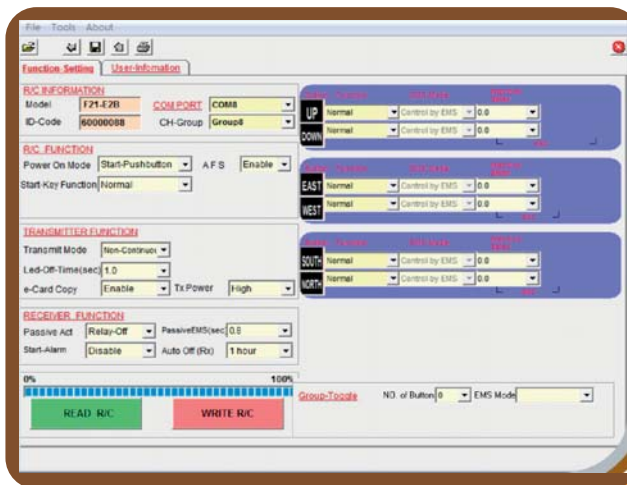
File Tools About

Function Setting | User-Infomation

R/C INFORMATION
Model F21-E2B
COM PORT COM8
ID-Code 60000088
CH-Group Group8

R/C FUNCTION
Power On Mode Start-Pushbutton
A F S Enable
Start-Key Function Normal

TRANSMITTER FUNCTION
Transmit Mode Non-Continuo
Led-Off-Time(sec) 1.0
e-Card Copy Enable
Tx Power High

RECEIVER FUNCTION
Passive Act Relay-Off
PassiveEMS(sec) 0.8
Start-Alarm Disable
Auto Off (Rx) 1 hour

0%
100%

READ R/C
WRITE R/C

UP Normal Control by EMS 0.0
DOWN Normal Control by EMS 0.0

EAST Normal Control by EMS 0.0
WEST Normal Control by EMS 0.0

SOUTH Normal Control by EMS 0.0
NORTH Normal Control by EMS 0.0

Group-Toggle
NO. of Button 0
EMS Mode